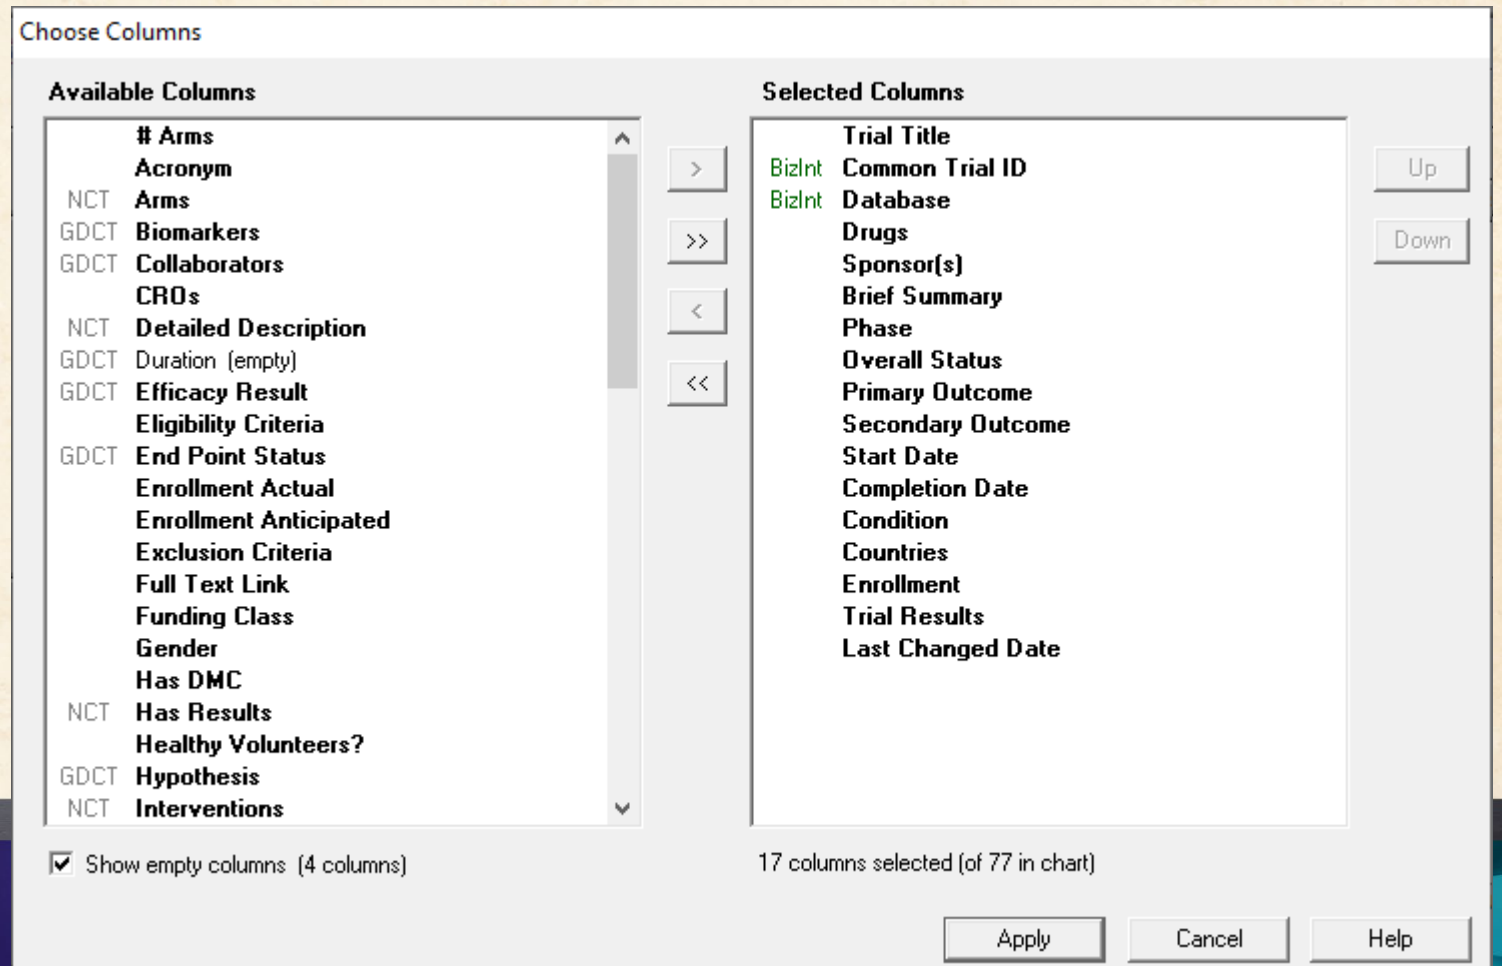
Choose Columns

Available Columns

# Arms
Acronym
NCT Arms
GDCT Biomarkers
GDCT Collaborators
CROs
NCT Detailed Description
GDCT Duration (empty)
GDCT Efficacy Result
Eligibility Criteria
GDCT End Point Status
Enrollment Actual
Enrollment Anticipated
Exclusion Criteria
Full Text Link
Funding Class
Gender
Has DMC
NCT Has Results
Healthy Volunteers?
GDCT Hypothesis
NCT Interventions

>
>>
<
<<

Selected Columns

Trial Title
BizInt Common Trial ID
BizInt Database
Drugs
Sponsor(s)
Brief Summary
Phase
Overall Status
Primary Outcome
Secondary Outcome
Start Date
Completion Date
Condition
Countries
Enrollment
Trial Results
Last Changed Date

Up
Down

Show empty columns (4 columns)

17 columns selected (of 77 in chart)

Apply
Cancel
Help